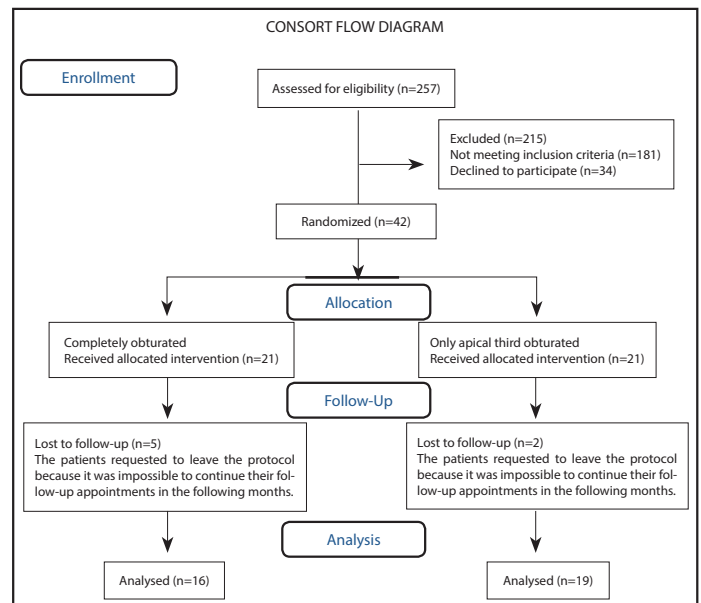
CONSORT FLOW DIAGRAM

Enrollment

Assessed for eligibility (n=257)

Excluded (n=215)
Not meeting inclusion criteria (n=181)
Declined to participate (n=34)

Randomized (n=42)

Allocation

Completely obturated
Received allocated intervention (n=21)

Only apical third obturated
Received allocated intervention (n=21)

Follow-Up

Lost to follow-up (n=5)
The patients requested to leave the protocol because it was impossible to continue their follow-up appointments in the following months.

Lost to follow-up (n=2)
The patients requested to leave the protocol because it was impossible to continue their follow-up appointments in the following months.

Analysis

Analysed (n=16)

Analysed (n=19)